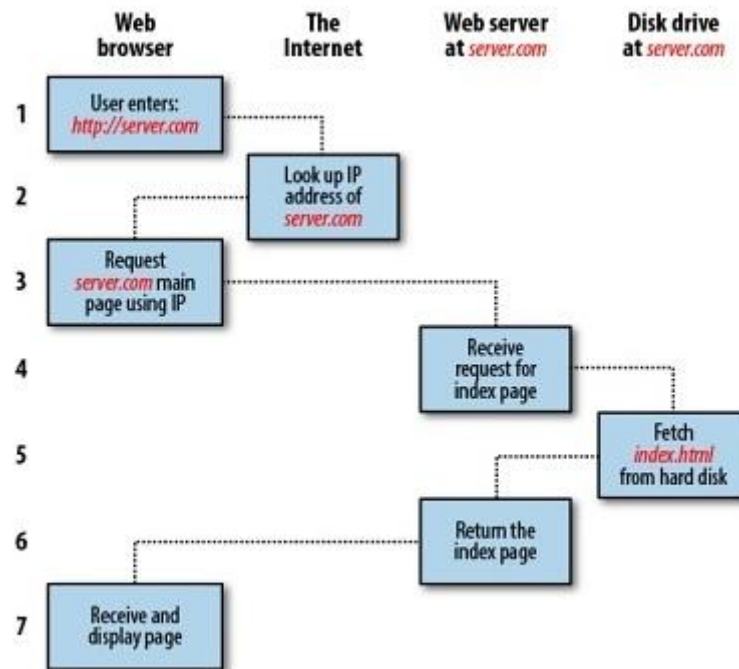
Web browser

The Internet

Web server at server.com

Disk drive at server.com

1

User enters: http://server.com

2

Look up IP address of server.com

3

Request server.com main page using IP

4

Receive request for index page

5

Fetch index.html from hard disk

6

Return the index page

7

Receive and display page